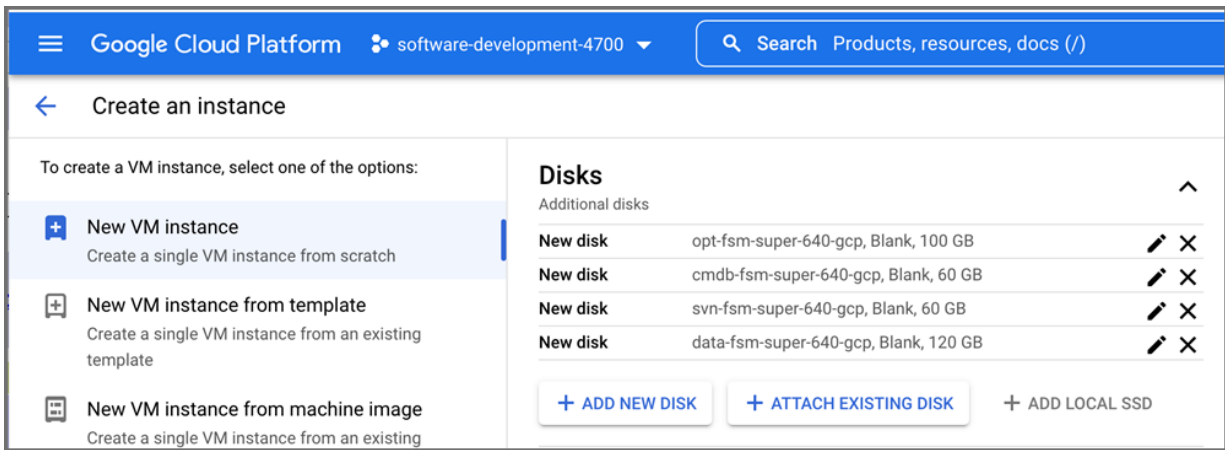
Google Cloud Platform software-development-4700

Search Products, resources, docs (/)

Create an instance

To create a VM instance, select one of the options:

New VM instance
Create a single VM instance from scratch

New VM instance from template
Create a single VM instance from an existing template

New VM instance from machine image
Create a single VM instance from an existing

Disks
Additional disks

| New disk | opt-fsm-super-640-gcp, Blank, 100 GB |
|---|---|
| New disk | cmdb-fsm-super-640-gcp, Blank, 60 GB |
| New disk | svn-fsm-super-640-gcp, Blank, 60 GB |
| New disk | data-fsm-super-640-gcp, Blank, 120 GB |

+ ADD NEW DISK
+ ATTACH EXISTING DISK
+ ADD LOCAL SSD